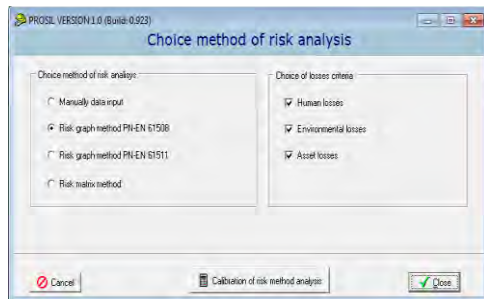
PROSIL VERSION 1.0 (Build-0.923)

Choice method of risk analysis

Choice method of risk analisys

Manually data input

Risk graph method PN-EN 61508

Risk graph method PN-EN 61511

Risk matrix method

Choice of losses criteria

Human losses

Environmental losses

Asset losses

Cancel

Calibration of risk method analysis

Close